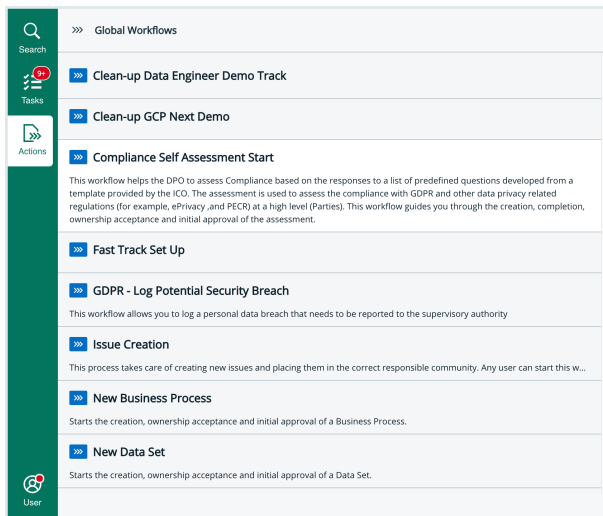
Search

9+
Tasks

Actions

User

Global Workflows

Clean-up Data Engineer Demo Track

Clean-up GCP Next Demo

Compliance Self Assessment Start

This workflow helps the DPO to assess Compliance based on the responses to a list of predefined questions developed from a template provided by the ICO. The assessment is used to assess the compliance with GDPR and other data privacy related regulations (for example, ePrivacy ,and PECR) at a high level (Parties). This workflow guides you through the creation, completion, ownership acceptance and initial approval of the assessment.

Fast Track Set Up

GDPR - Log Potential Security Breach

This workflow allows you to log a personal data breach that needs to be reported to the supervisory authority

Issue Creation

This process takes care of creating new issues and placing them in the correct responsible community. Any user can start this w...

New Business Process

Starts the creation, ownership acceptance and initial approval of a Business Process.

New Data Set

Starts the creation, ownership acceptance and initial approval of a Data Set.